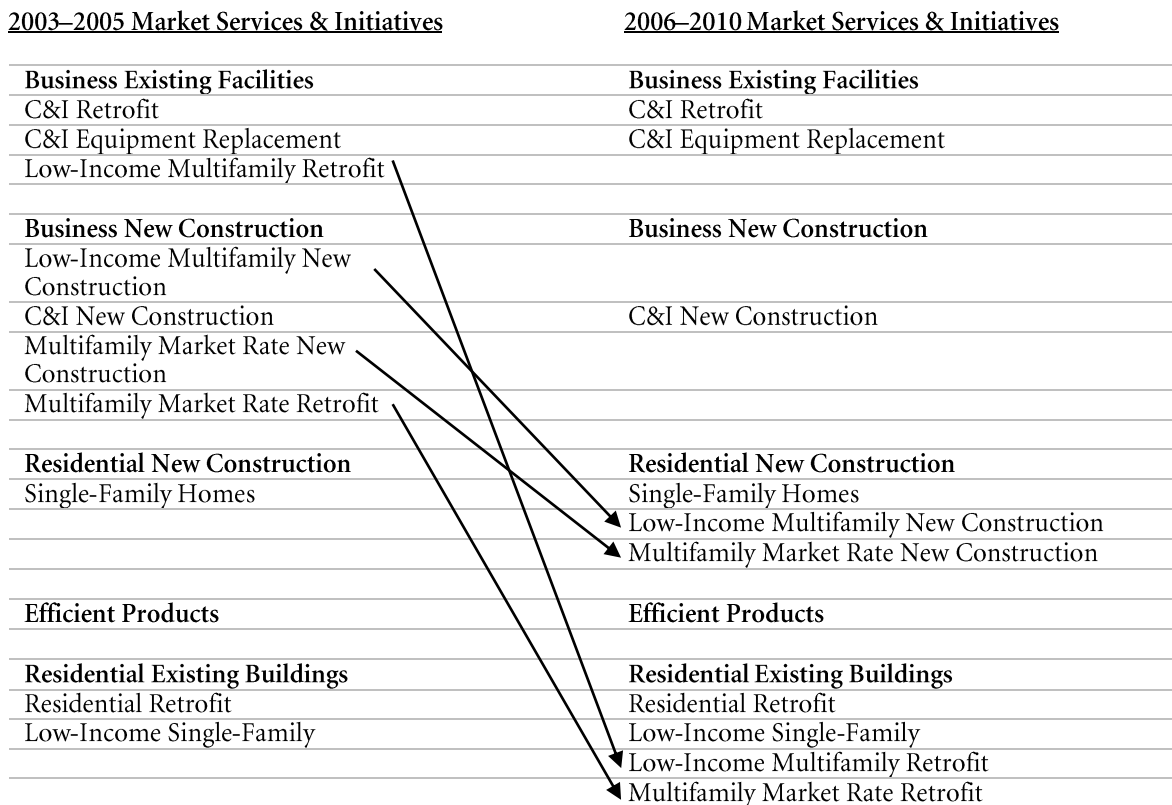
| 2003–2005 Market Services & Initiatives | 2006–2010 Market Services & Initiatives |
|---|---|
| **Business Existing Facilities** | **Business Existing Facilities** |
| C&I Retrofit | C&I Retrofit |
| C&I Equipment Replacement | C&I Equipment Replacement |
| Low-Income Multifamily Retrofit | |
| | |
| **Business New Construction** | **Business New Construction** |
| Low-Income Multifamily New Construction | |
| C&I New Construction | C&I New Construction |
| Multifamily Market Rate New Construction | |
| Multifamily Market Rate Retrofit | |
| | |
| **Residential New Construction** | **Residential New Construction** |
| Single-Family Homes | Single-Family Homes |
| | Low-Income Multifamily New Construction |
| | Multifamily Market Rate New Construction |
| | |
| **Efficient Products** | **Efficient Products** |
| | |
| **Residential Existing Buildings** | **Residential Existing Buildings** |
| Residential Retrofit | Residential Retrofit |
| Low-Income Single-Family | Low-Income Single-Family |
| | Low-Income Multifamily Retrofit |
| | Multifamily Market Rate Retrofit |